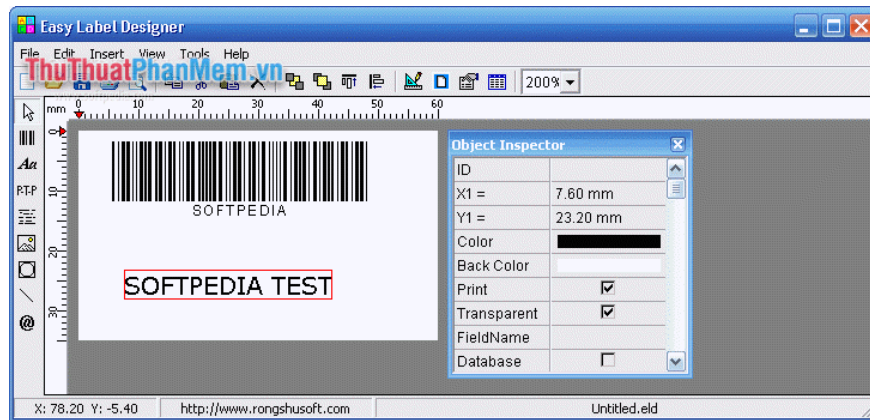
Easy Label Designer

File Edit Insert View Tools Help

ThuThuatPhanMem.vn

200%

mm 0 10 20 30 40 50 60

SOFTPEDIA

SOFTPEDIA TEST

Aa
R-T-P
@

10
20
30

Object Inspector

| ID | |
|---|---|
| X1 = | 7.60 mm |
| Y1 = | 23.20 mm |
| Color | |
| Back Color | |
| Print | ☑ |
| Transparent | ☑ |
| FieldName | |
| Database | ☐ |

X: 78.20 Y: -5.40 | http://www.rongshusoft.com | Untitled.eld